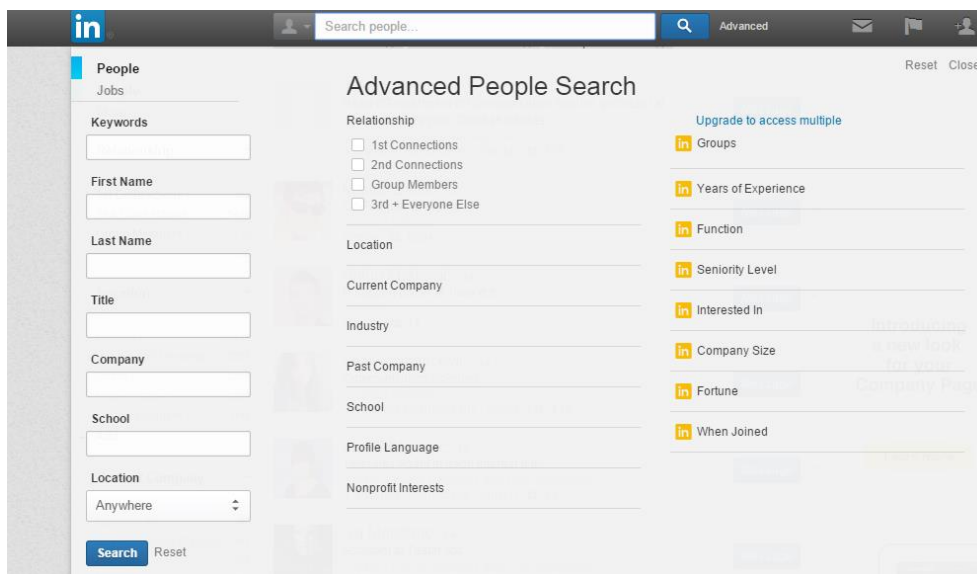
in

Search people...

Advanced

People

Jobs

Keywords

First Name

Last Name

Title

Company

School

Location

Anywhere

Search Reset

Advanced People Search

Reset Close

Relationship

1st Connections

2nd Connections

Group Members

3rd + Everyone Else

Location

Current Company

Industry

Past Company

School

Profile Language

Nonprofit Interests

Upgrade to access multiple

in Groups

in Years of Experience

in Function

in Seniority Level

in Interested In

in Company Size

in Fortune

in When Joined